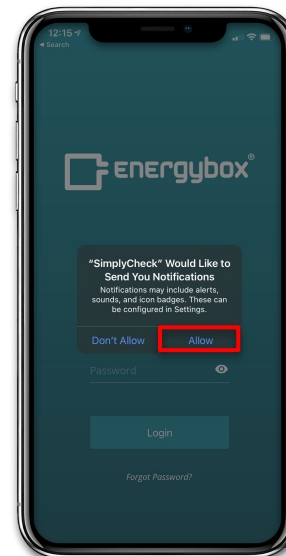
12:15
◀ Search

energybox®

“SimplyCheck” Would Like to Send You Notifications
Notifications may include alerts, sounds, and icon badges. These can be configured in Settings.

Don't Allow
Allow

Password

Login

Forgot Password?